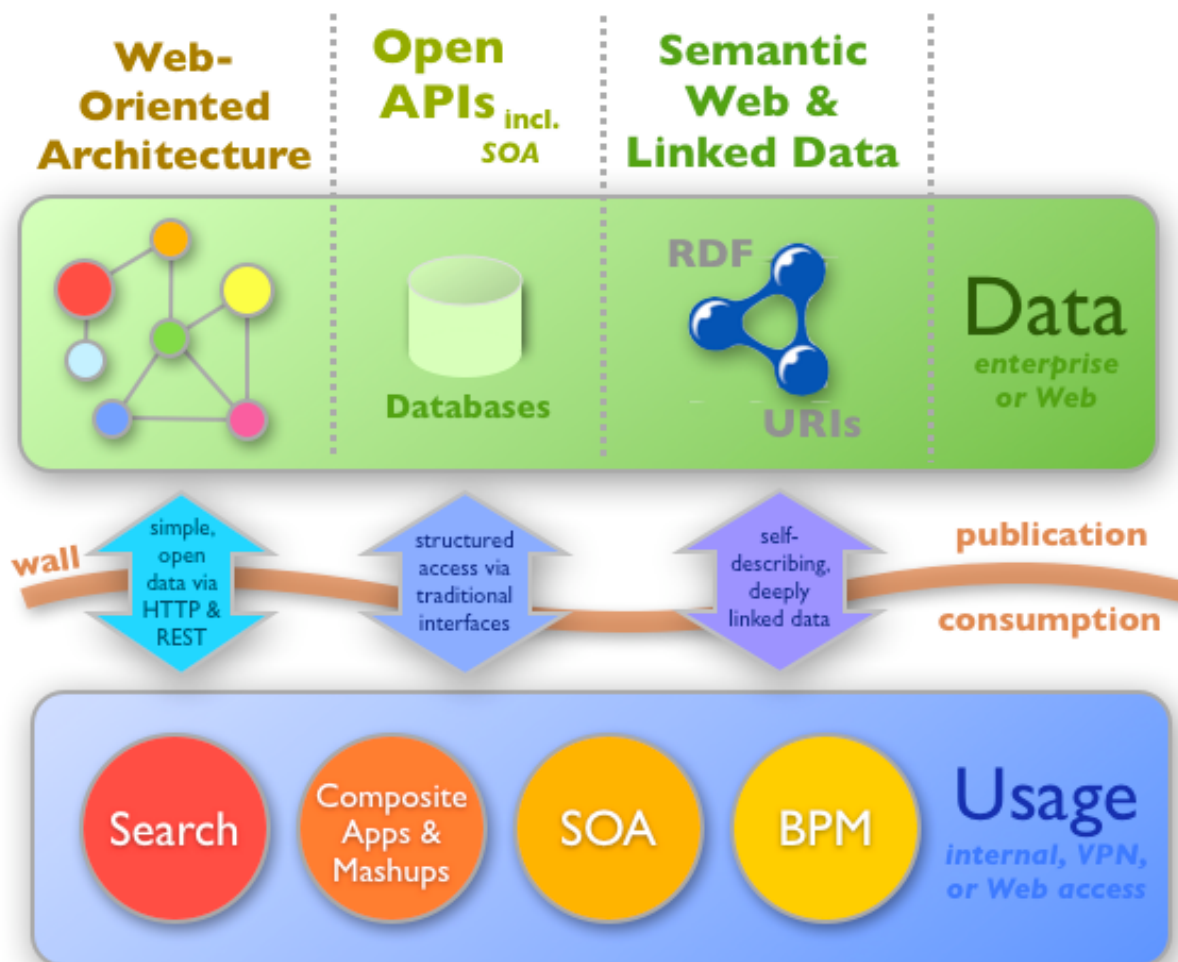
Web-Oriented Architecture

Open APIs incl. SOA

Semantic Web & Linked Data

RDF

Databases

URIs

Data
enterprise or Web

wall

simple, open data via HTTP & REST

structured access via traditional interfaces

self-describing, deeply linked data

publication

consumption

Search

Composite Apps & Mashups

SOA

BPM

Usage
internal, VPN, or Web access